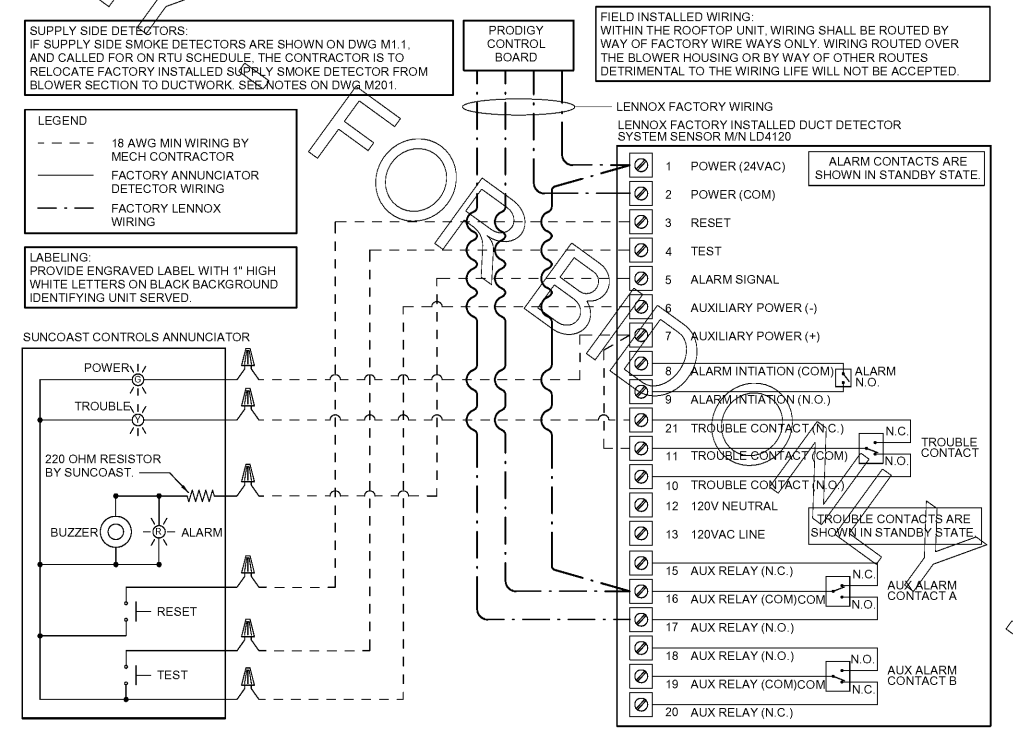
SUPPLY SIDE DETECTORS:
IF SUPPLY SIDE SMOKE DETECTORS ARE SHOWN ON DWG M1.1, AND CALLED FOR ON RTU SCHEDULE, THE CONTRACTOR IS TO RELOCATE FACTORY INSTALLED SUPPLY SMOKE DETECTOR FROM BLOWER SECTION TO DUCTWORK. SEE NOTES ON DWG M201.

PRODIGY CONTROL BOARD

FIELD INSTALLED WIRING:
WITHIN THE ROOFTOP UNIT, WIRING SHALL BE ROUTED BY WAY OF FACTORY WIRE WAYS ONLY. WIRING ROUTED OVER THE BLOWER HOUSING OR BY WAY OF OTHER ROUTES DETRIMENTAL TO THE WIRING LIFE WILL NOT BE ACCEPTED.

LENNOX FACTORY WIRING

LEGEND
18 AWG MIN WIRING BY MECH CONTRACTOR
FACTORY ANNUNCIATOR DETECTOR WIRING
FACTORY LENNOX WIRING

LABELING:
PROVIDE ENGRAVED LABEL WITH 1" HIGH WHITE LETTERS ON BLACK BACKGROUND IDENTIFYING UNIT SERVED.

SUNCOAST CONTROLS ANNUNCIATOR
POWER G
TROUBLE Y
220 OHM RESISTOR BY SUNCOAST.
BUZZER
R ALARM
RESET
TEST

LENNOX FACTORY INSTALLED DUCT DETECTOR
SYSTEM SENSOR M/N LD4120
ALARM CONTACTS ARE SHOWN IN STANDBY STATE.
1 POWER (24VAC)
2 POWER (COM)
3 RESET
4 TEST
5 ALARM SIGNAL
6 AUXILIARY POWER (-)
7 AUXILIARY POWER (+)
8 ALARM INTIATION (COM) ALARM N.O.
9 ALARM INTIATION (N.O.)
21 TROUBLE CONTACT (N.C.)
11 TROUBLE CONTACT (COM)
10 TROUBLE CONTACT (N.O.)
N.C. N.O. TROUBLE CONTACT
12 120V NEUTRAL
13 120VAC LINE
TROUBLE CONTACTS ARE SHOWN IN STANDBY STATE.
15 AUX RELAY (N.C.)
16 AUX RELAY (COM)COM
17 AUX RELAY (N.O.)
N.C. N.O. AUX ALARM CONTACT A
18 AUX RELAY (N.O.)
19 AUX RELAY (COM)COM
20 AUX RELAY (N.C.)
N.O. N.C. AUX ALARM CONTACT B

FORBIDDEN